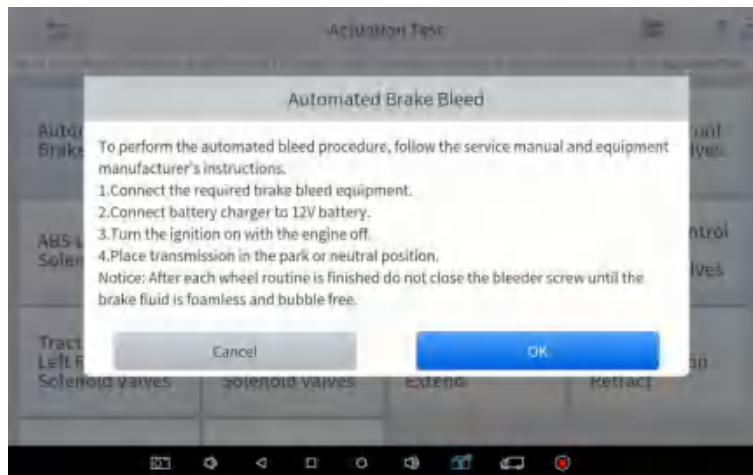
Actuation Test

Automated Brake Bleed

To perform the automated bleed procedure, follow the service manual and equipment manufacturer's instructions.
1.Connect the required brake bleed equipment.
2.Connect battery charger to 12V battery.
3.Turn the ignition on with the engine off.
4.Place transmission in the park or neutral position.
Notice: After each wheel routine is finished do not close the bleeder screw until the brake fluid is foamless and bubble free.

Cancel

OK

Auto Brake

ABS Solen

Tract Left F Solenoid Valves

Solenoid Valves

Extend

Retract

ont lves

ntrol lves

on